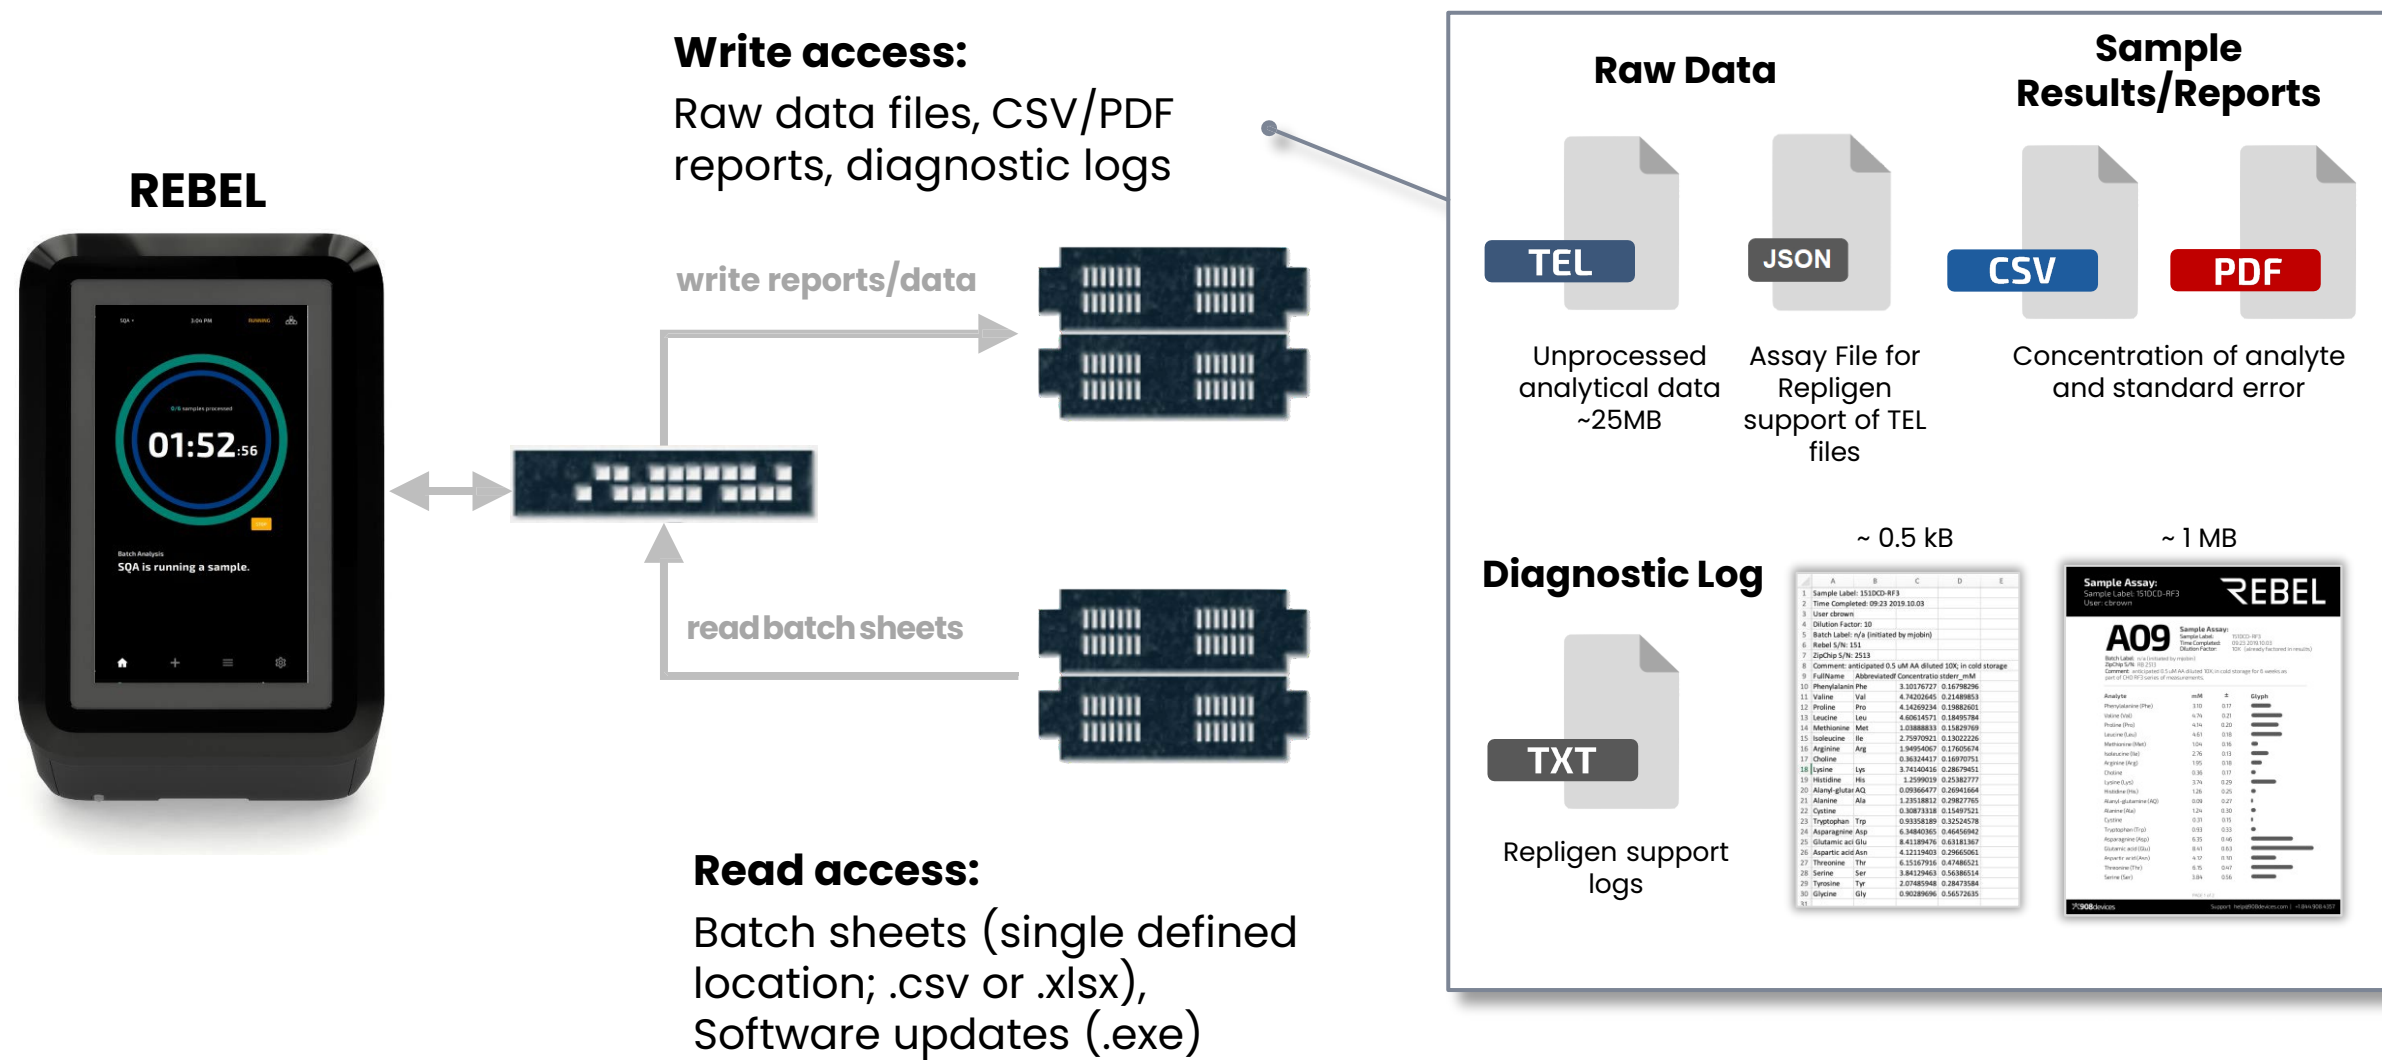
REBEL

01:52:56

SQA is running a sample.

Write access:
Raw data files, CSV/PDF reports, diagnostic logs

write reports/data

read batch sheets

Read access:
Batch sheets (single defined location; .csv or .xlsx),
Software updates (.exe)

Raw Data

Sample Results/Reports

TEL

JSON

CSV

PDF

Unprocessed analytical data ~25MB

Assay File for Repligen support of TEL files

Concentration of analyte and standard error

Diagnostic Log

~ 0.5 kB

~ 1 MB

TXT

Repligen support logs

REBEL

A09